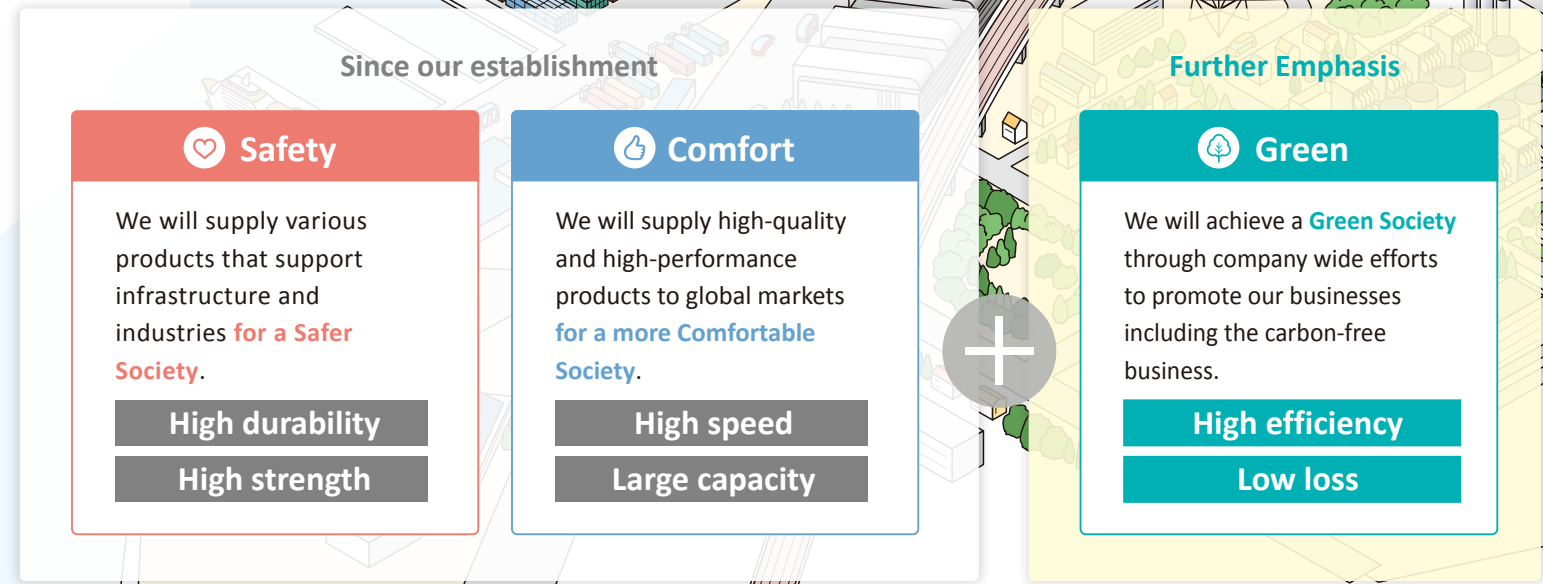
Since our establishment

Safety

We will supply various products that support infrastructure and industries for a Safer Society.

High durability

High strength

Comfort

We will supply high-quality and high-performance products to global markets for a more Comfortable Society.

High speed

Large capacity

Further Emphasis

Green

We will achieve a Green Society through company wide efforts to promote our businesses including the carbon-free business.

High efficiency

Low loss